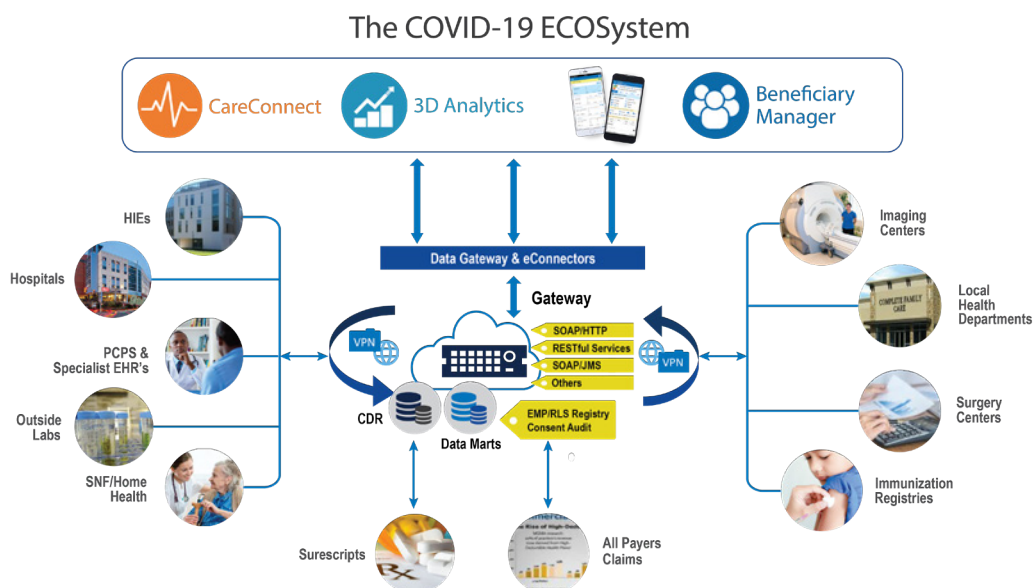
The COVID-19 ECOSystem

CareConnect

3D Analytics

Beneficiary Manager

HIEs

Hospitals

PCPS & Specialist EHR's

Outside Labs

SNF/Home Health

Data Gateway & eConnectors

Gateway

VPN

SOAP/HTTP

RESTful Services

SOAP/JMS

Others

VPN

CDR

Data Marts

EMP/RLS Registry
Consent Audit

Imaging Centers

COMPLETE FAMILY CARE

Local Health Departments

Surgery Centers

Immunization Registries

Surescripts

Rx

All Payers Claims